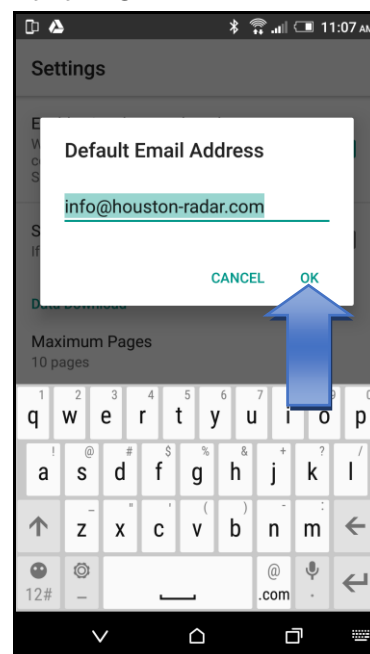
11:07 AM

Settings

Default Email Address

info@houston-radar.com

CANCEL OK

Data Download

Maximum Pages
10 pages

1 q 2 w 3 e 4 r 5 t 6 y 7 u i o p

! a @ s # d $ f % g & h + j ? k / l

z x c v b n m

12# .com